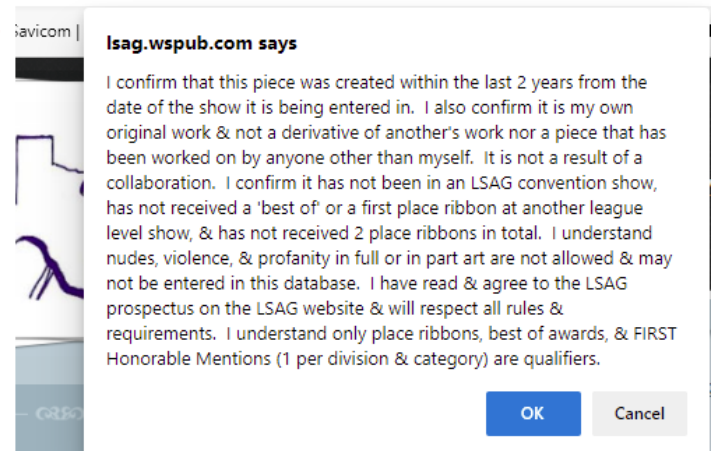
Savicom |

lsag.wspub.com says

I confirm that this piece was created within the last 2 years from the date of the show it is being entered in. I also confirm it is my own original work & not a derivative of another's work nor a piece that has been worked on by anyone other than myself. It is not a result of a collaboration. I confirm it has not been in an LSAG convention show, has not received a 'best of' or a first place ribbon at another league level show, & has not received 2 place ribbons in total. I understand nudes, violence, & profanity in full or in part art are not allowed & may not be entered in this database. I have read & agree to the LSAG prospectus on the LSAG website & will respect all rules & requirements. I understand only place ribbons, best of awards, & FIRST Honorable Mentions (1 per division & category) are qualifiers.

OK

Cancel